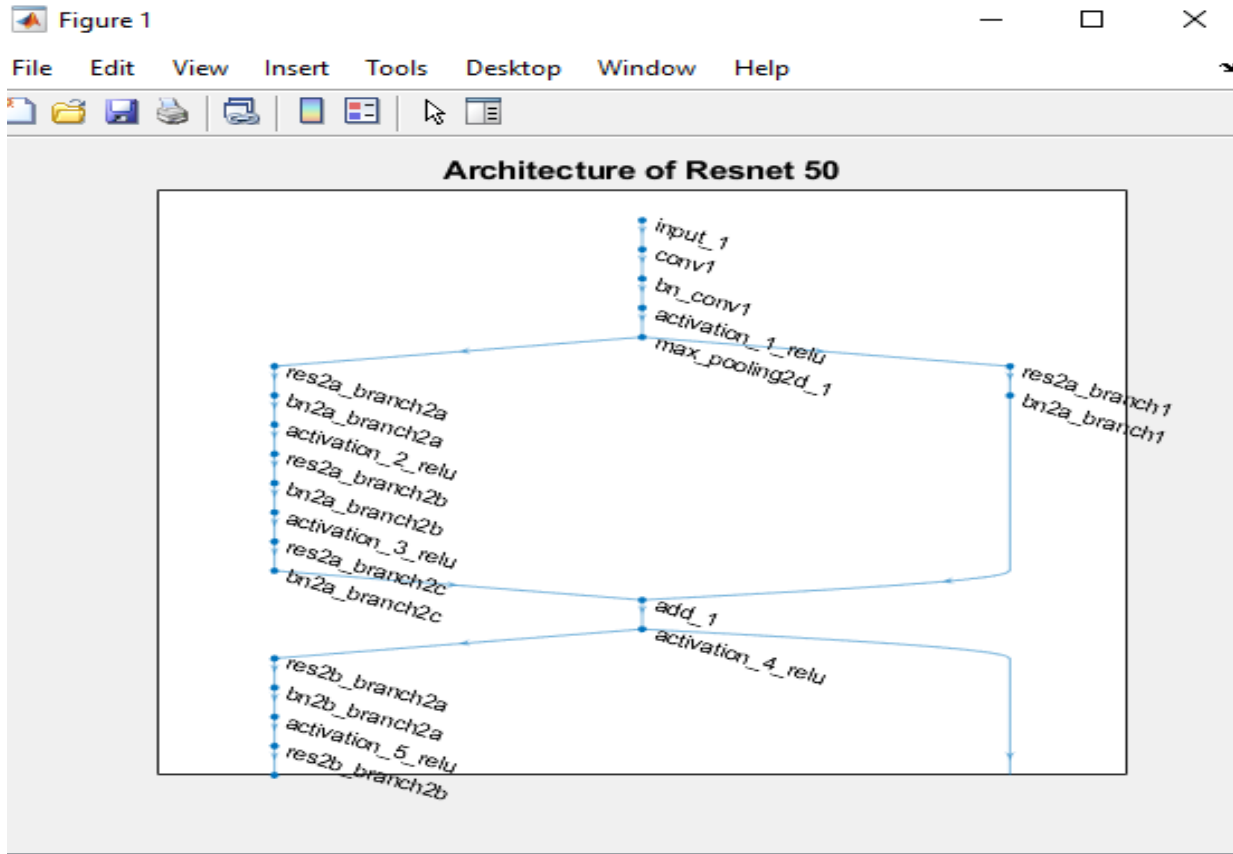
Figure 1

File Edit View Insert Tools Desktop Window Help

Architecture of Resnet 50

input_1
conv1
bn_conv1
activation_1_relu
max_pooling2d_1

res2a_branch2a
bn2a_branch2a
activation_2_relu
res2a_branch2b
bn2a_branch2b
activation_3_relu
res2a_branch2c
bn2a_branch2c

res2a_branch1
bn2a_branch1

add_1
activation_4_relu

res2b_branch2a
bn2b_branch2a
activation_5_relu
res2b_branch2b